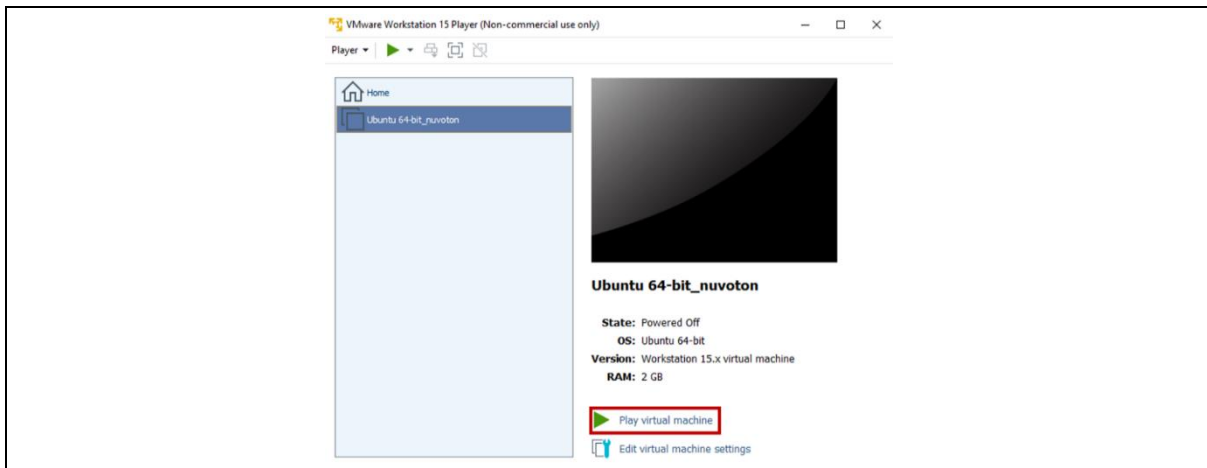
VMware Workstation 15 Player (Non-commercial use only)

Player

Home

Ubuntu 64-bit_nuvoton

Ubuntu 64-bit_nuvoton

State: Powered Off
OS: Ubuntu 64-bit
Version: Workstation 15.x virtual machine
RAM: 2 GB

Play virtual machine

Edit virtual machine settings